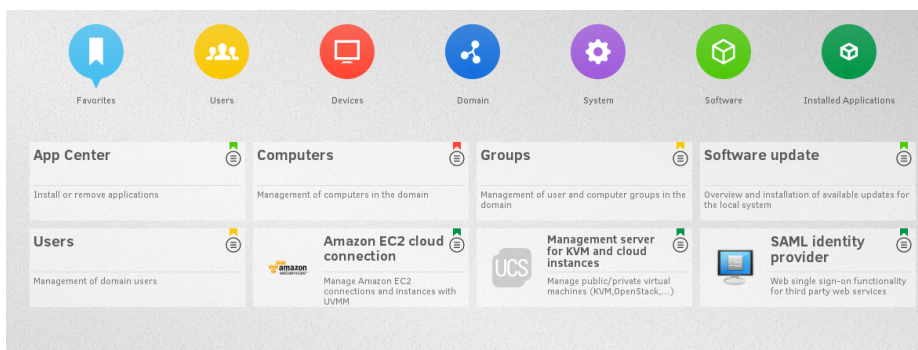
Favorites Users Devices Domain System Software Installed Applications

App Center
Install or remove applications

Computers
Management of computers in the domain

Groups
Management of user and computer groups in the domain

Software update
Overview and installation of available updates for the local system

Users
Management of domain users

amazon web services
Amazon EC2 cloud connection
Manage Amazon EC2 connections and instances with UVMM

UCS
Management server for KVM and cloud instances
Manage public/private virtual machines (KVM,OpenStack,...)

SAML identity provider
Web single sign-on functionality for third party web services